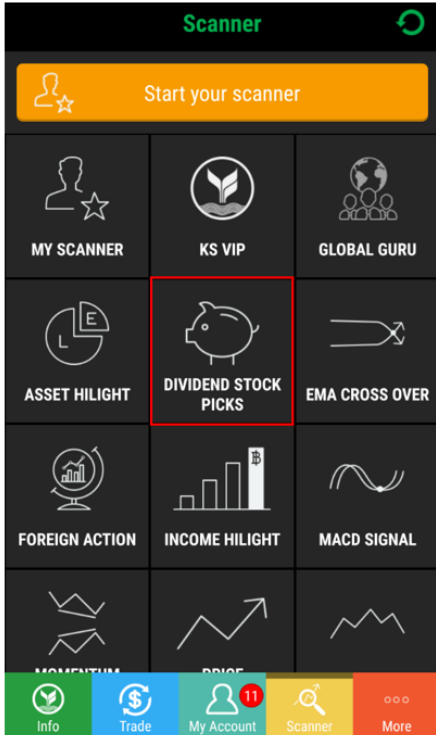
Scanner

Start your scanner

MY SCANNER

KS VIP

GLOBAL GURU

E
L
ASSET HILIGHT

DIVIDEND STOCK PICKS

EMA CROSS OVER

FOREIGN ACTION

฿
INCOME HILIGHT

MACD SIGNAL

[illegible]

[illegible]

Info

Trade

11
My Account

Scanner

More